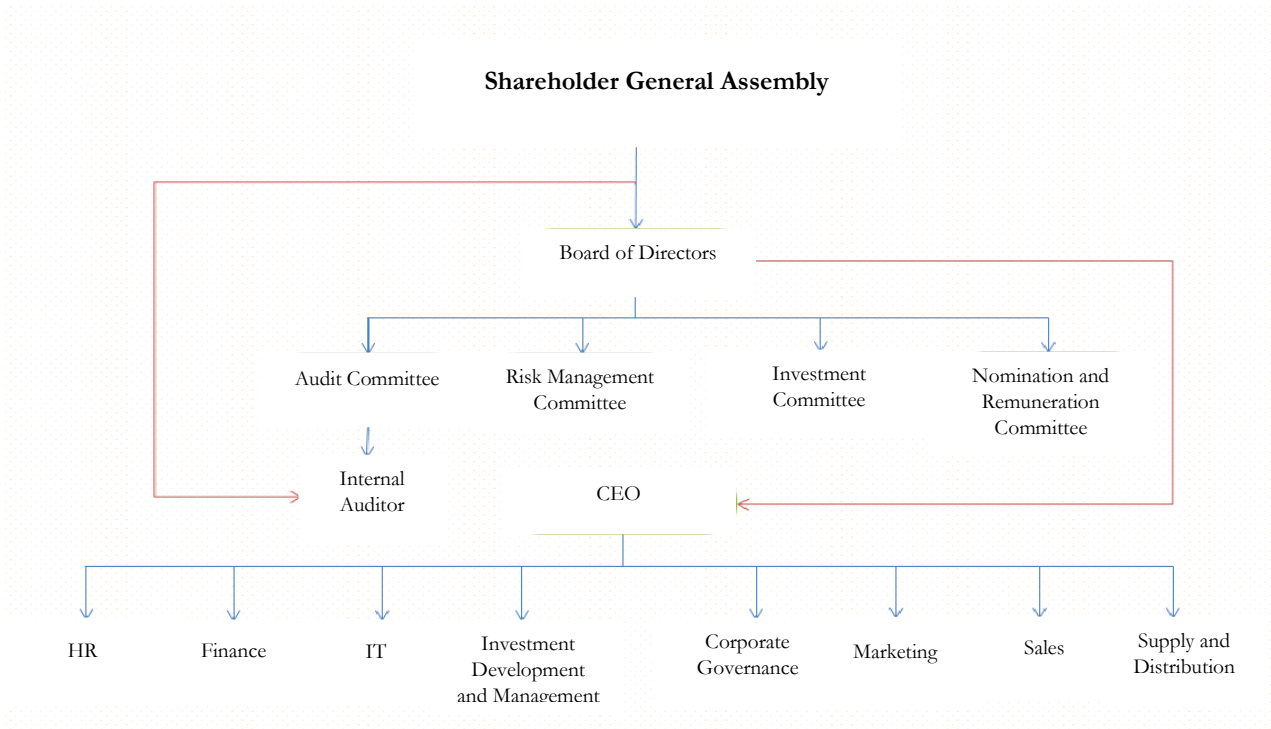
Shareholder General Assembly

Board of Directors

Audit Committee

Risk Management Committee

Investment Committee

Nomination and Remuneration Committee

Internal Auditor

CEO

HR

Finance

IT

Investment Development and Management

Corporate Governance

Marketing

Sales

Supply and Distribution